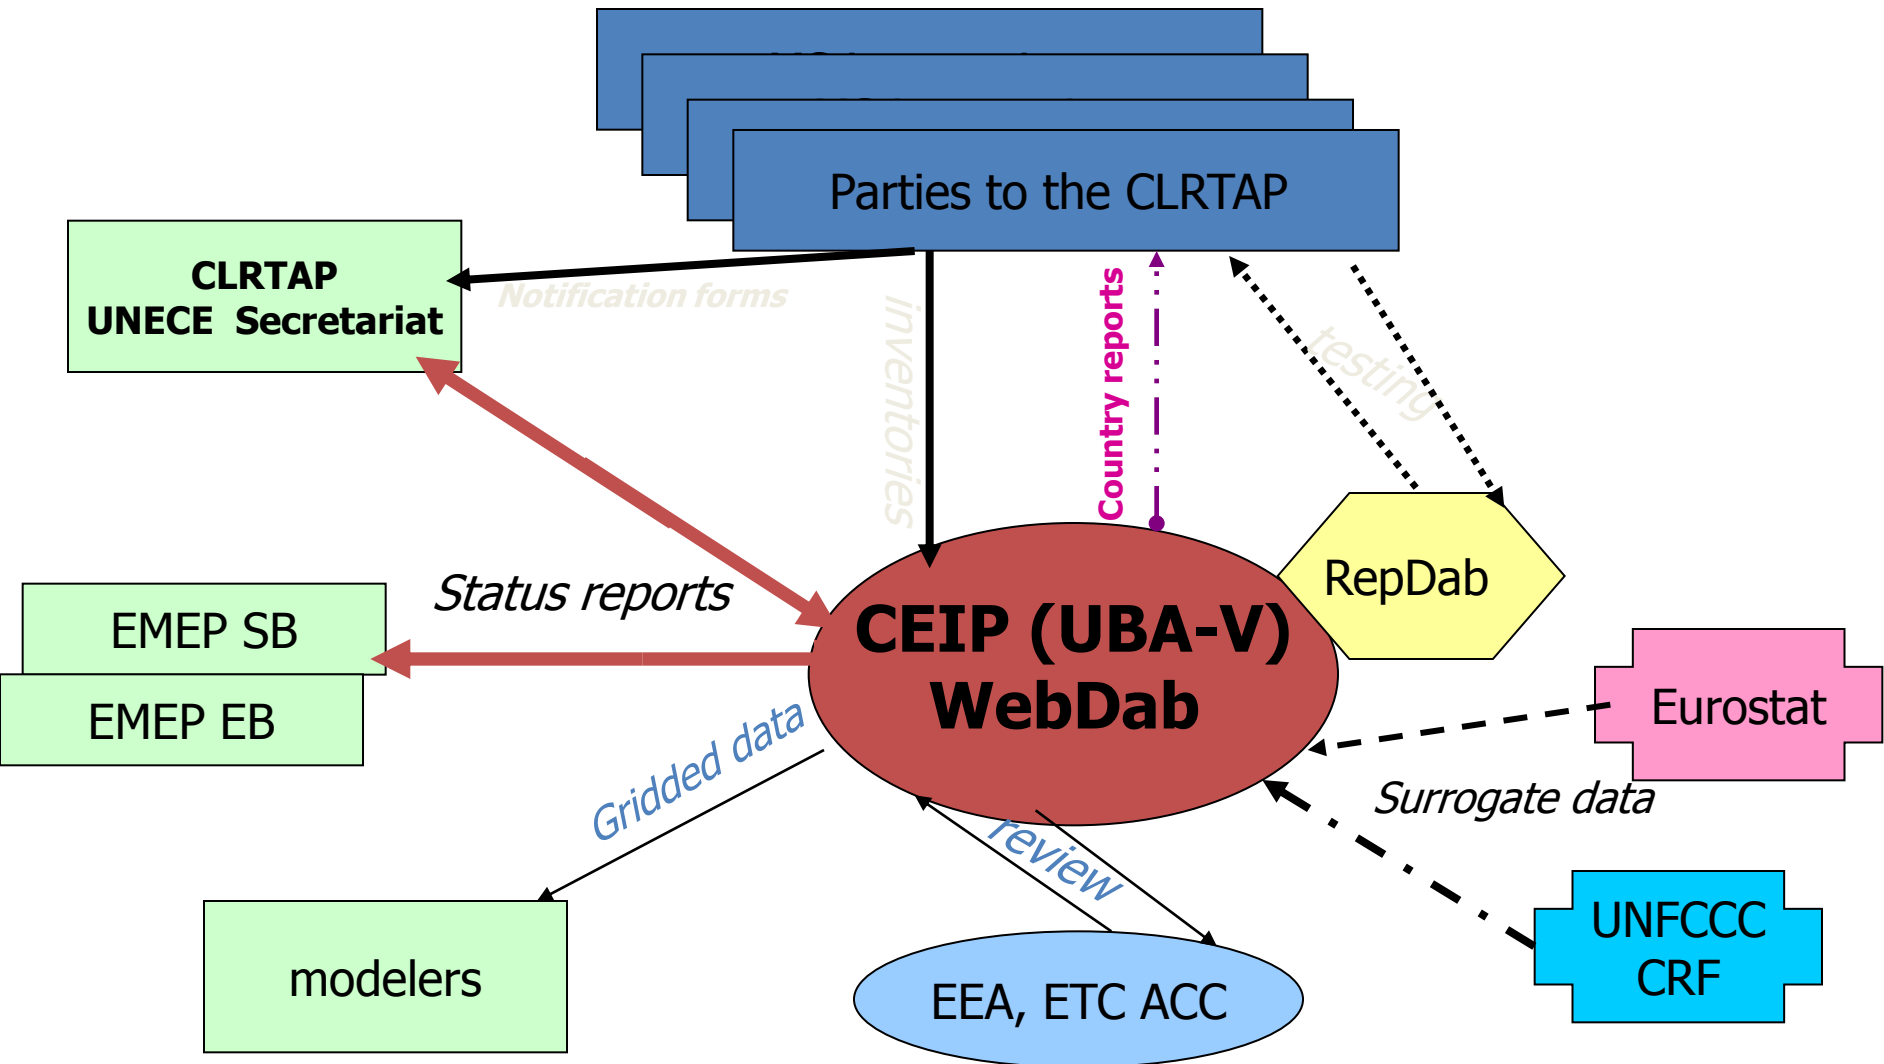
Parties to the CLRTAP

CLRTAP
UNECE Secretariat

Notification forms

inventories

Country reports

testing

RepDab

Status reports

EMEP SB

EMEP EB

CEIP (UBA-V)
WebDab

Eurostat

Gridded data

Surrogate data

review

modelers

EEA, ETC ACC

UNFCCC
CRF